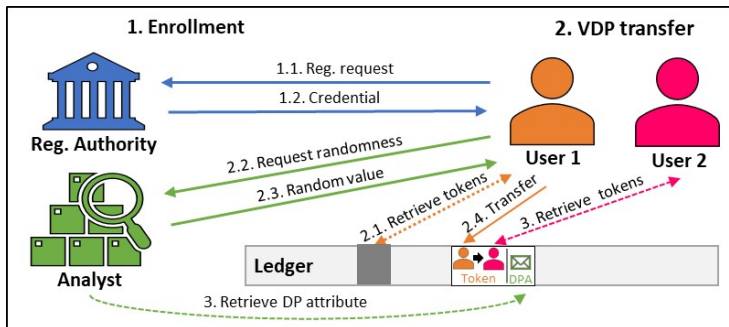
1. Enrollment

2. VDP transfer

1.1. Reg. request

1.2. Credential

Reg. Authority

User 1

User 2

2.2. Request randomness

2.3. Random value

2.1. Retrieve tokens

2.4. Transfer

3. Retrieve tokens

Analyst

Ledger

Token

DPA

3. Retrieve DP attribute